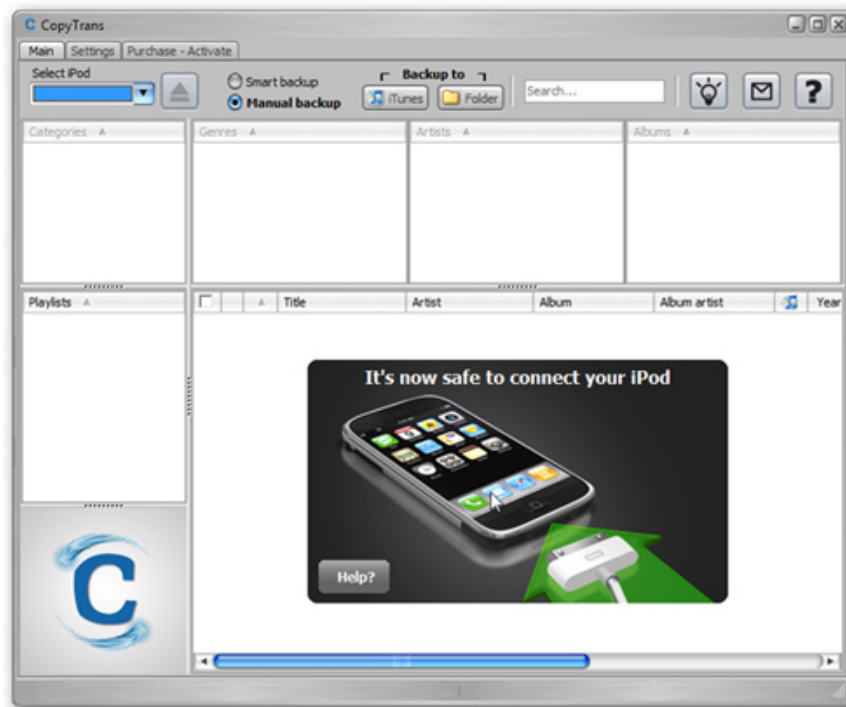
CopyTrans

Main | Settings | Purchase - Activate

Select iPod

Smart backup
Manual backup

Backup to
iTunes
Folder

Search...

?

| Categories | Genres | Artists | Albums |
|---|---|---|---|

Playlists

| | | Title | Artist | Album | Album artist | | Year |
|---|---|---|---|---|---|---|---|

It's now safe to connect your iPod

Help?